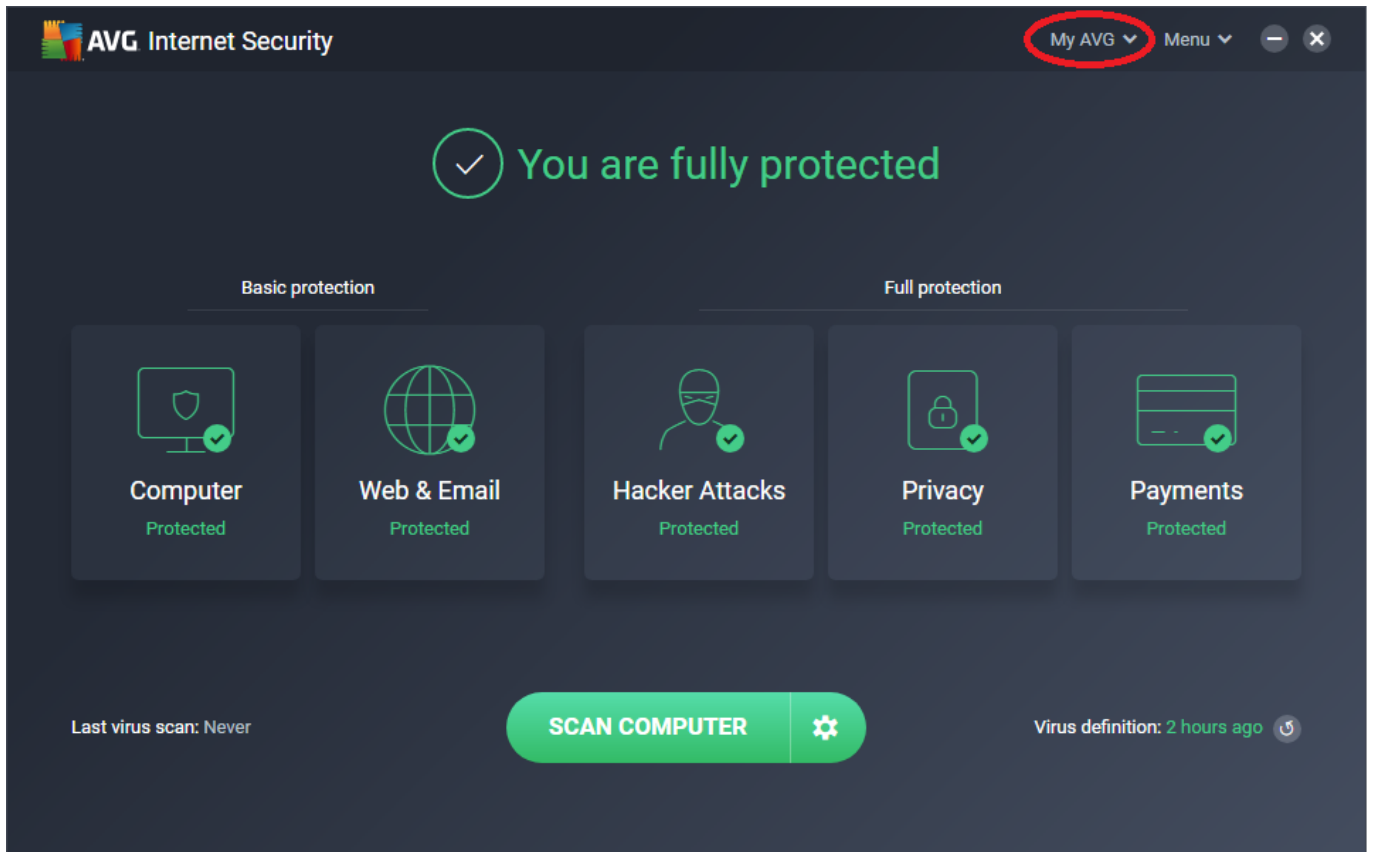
AVG Internet Security

My AVG Menu

You are fully protected

Basic protection

Full protection

Computer
Protected

Web & Email
Protected

Hacker Attacks
Protected

Privacy
Protected

Payments
Protected

Last virus scan: Never

SCAN COMPUTER

Virus definition: 2 hours ago